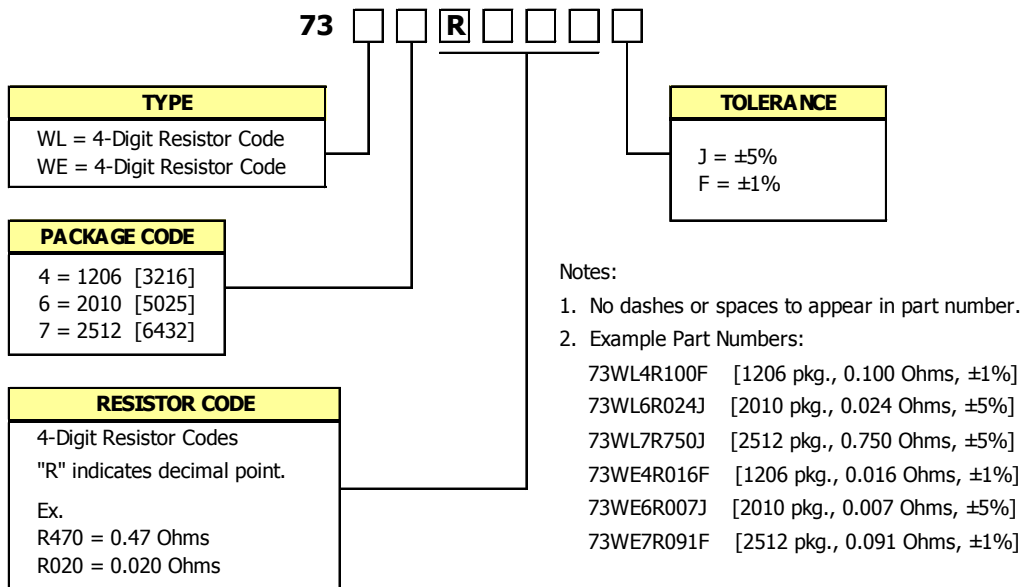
73 R

TYPE
WL = 4-Digit Resistor Code
WE = 4-Digit Resistor Code

TOLERANCE
J = ±5%
F = ±1%

PACKAGE CODE
4 = 1206 [3216]
6 = 2010 [5025]
7 = 2512 [6432]

Notes:
1. No dashes or spaces to appear in part number.
2. Example Part Numbers:
73WL4R100F [1206 pkg., 0.100 Ohms, ±1%]
73WL6R024J [2010 pkg., 0.024 Ohms, ±5%]
73WL7R750J [2512 pkg., 0.750 Ohms, ±5%]
73WE4R016F [1206 pkg., 0.016 Ohms, ±1%]
73WE6R007J [2010 pkg., 0.007 Ohms, ±5%]
73WE7R091F [2512 pkg., 0.091 Ohms, ±1%]

RESISTOR CODE
4-Digit Resistor Codes
"R" indicates decimal point.
Ex.
R470 = 0.47 Ohms
R020 = 0.020 Ohms